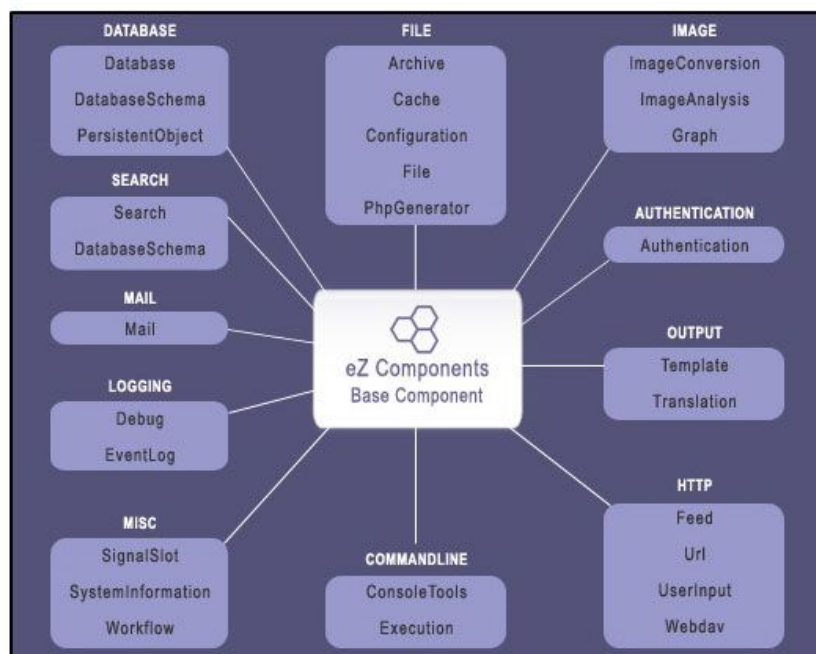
DATABASE
Database
DatabaseSchema
PersistentObject

FILE
Archive
Cache
Configuration
File
PhpGenerator

IMAGE
ImageConversion
ImageAnalysis
Graph

SEARCH
Search
DatabaseSchema

AUTHENTICATION
Authentication

MAIL
Mail

eZ Components
Base Component

OUTPUT
Template
Translation

LOGGING
Debug
EventLog

HTTP
Feed
Url
UserInput
Webdav

MISC
SignalSlot
SystemInformation
Workflow

COMMANDLINE
ConsoleTools
Execution